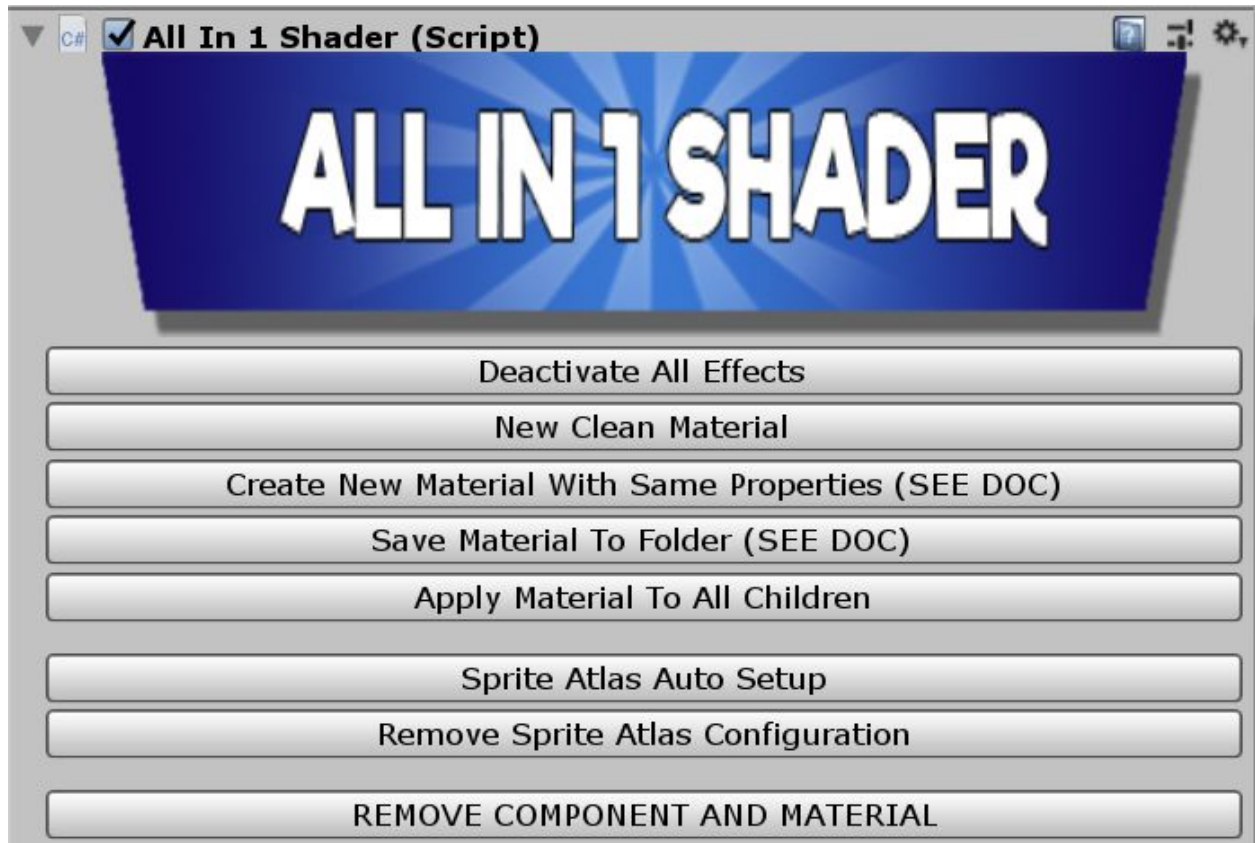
C# All In 1 Shader (Script)

ALL IN 1 SHADER

Deactivate All Effects

New Clean Material

Create New Material With Same Properties (SEE DOC)

Save Material To Folder (SEE DOC)

Apply Material To All Children

Sprite Atlas Auto Setup

Remove Sprite Atlas Configuration

REMOVE COMPONENT AND MATERIAL